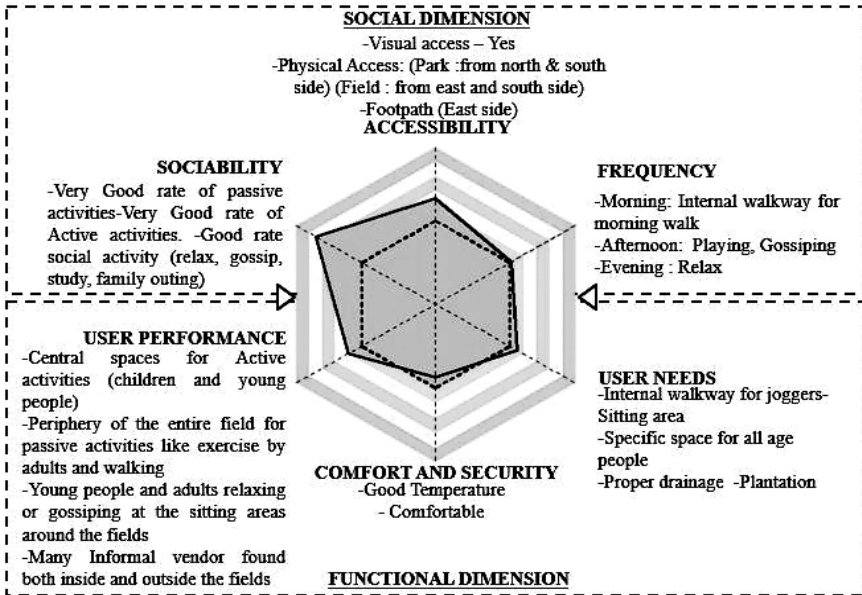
SOCIAL DIMENSION
-Visual access – Yes
-Physical Access: (Park :from north & south side) (Field : from east and south side)
-Footpath (East side)
ACCESSIBILITY

SOCIABILITY
-Very Good rate of passive activities-Very Good rate of Active activities. -Good rate social activity (relax, gossip, study, family outing)

FREQUENCY
-Morning: Internal walkway for morning walk
-Afternoon: Playing, Gossiping
-Evening : Relax

USER PERFORMANCE
-Central spaces for Active activities (children and young people)
-Periphery of the entire field for passive activities like exercise by adults and walking
-Young people and adults relaxing or gossiping at the sitting areas around the fields
-Many Informal vendor found both inside and outside the fields

USER NEEDS
-Internal walkway for joggers-Sitting area
-Specific space for all age people
-Proper drainage -Plantation

COMFORT AND SECURITY
-Good Temperature
- Comfortable

FUNCTIONAL DIMENSION